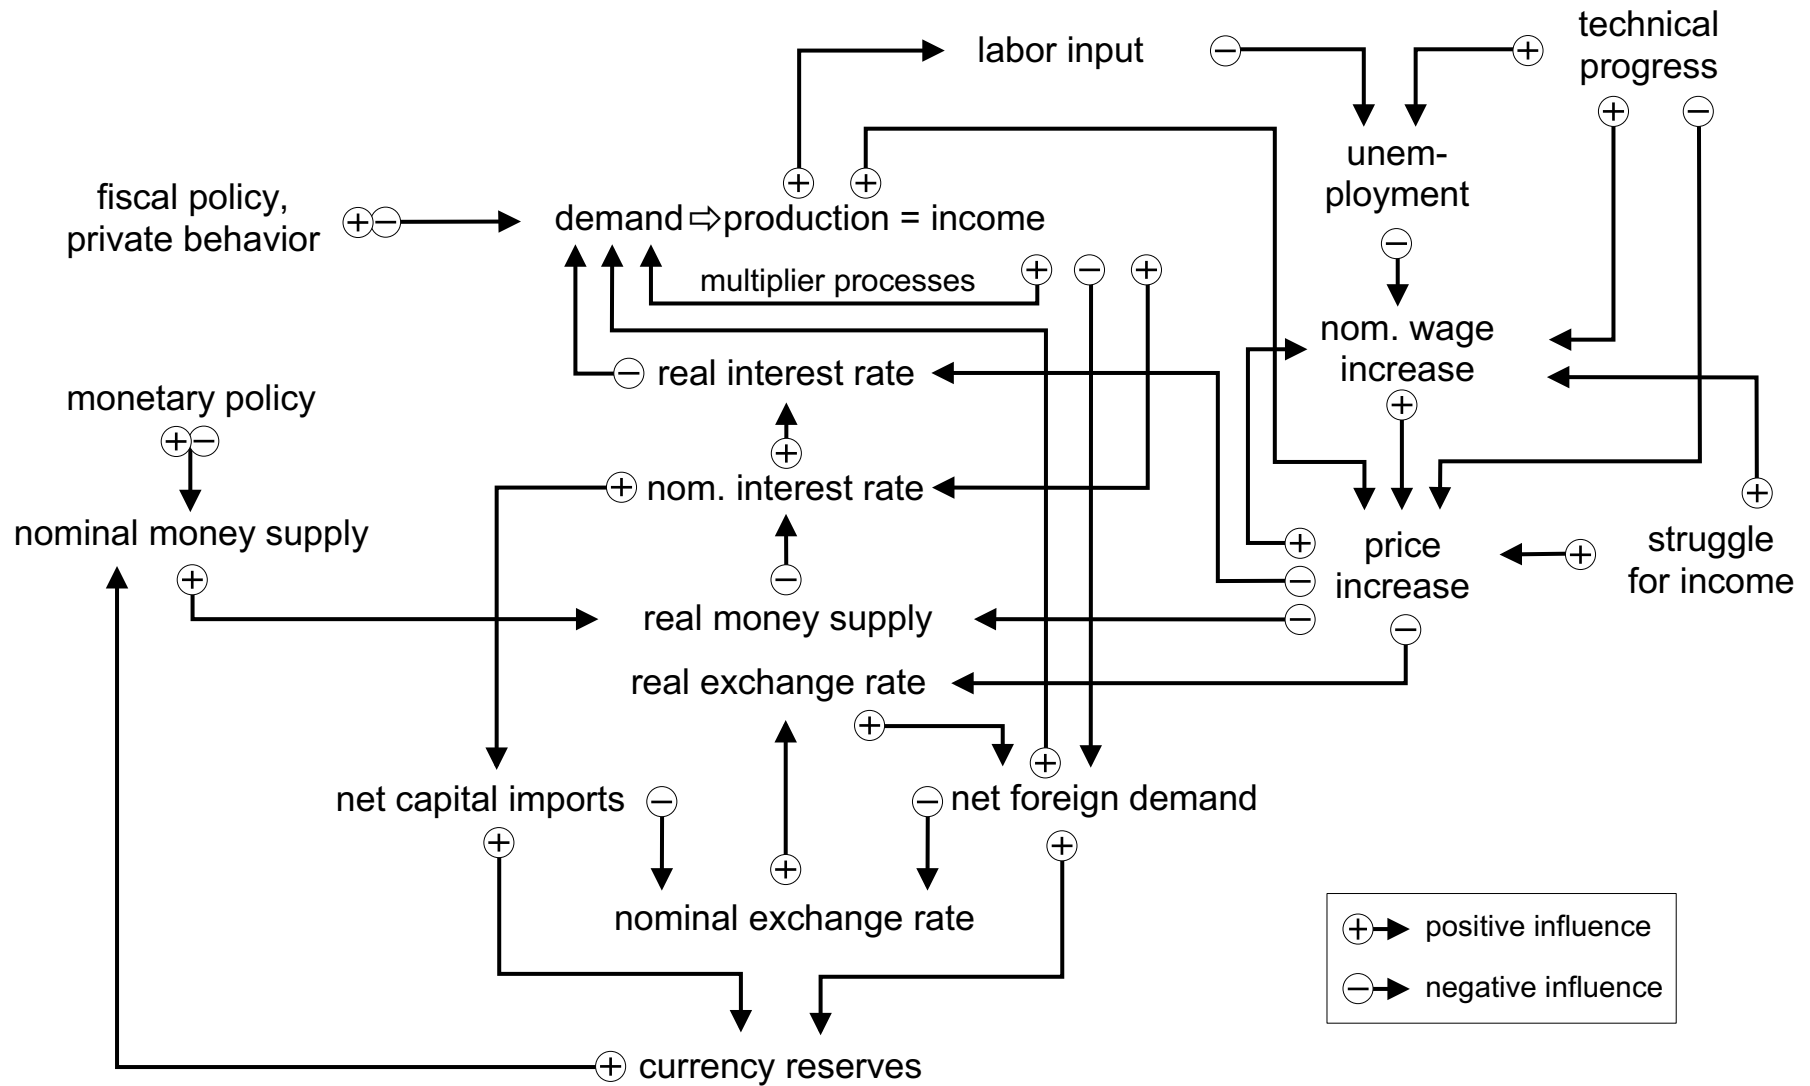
labor input

technical progress

fiscal policy, private behavior

demand ⇨ production = income

unemployment

multiplier processes

nom. wage increase

real interest rate

monetary policy

nom. interest rate

nominal money supply

price increase

struggle for income

real money supply

real exchange rate

net capital imports

net foreign demand

nominal exchange rate

positive influence

negative influence

currency reserves